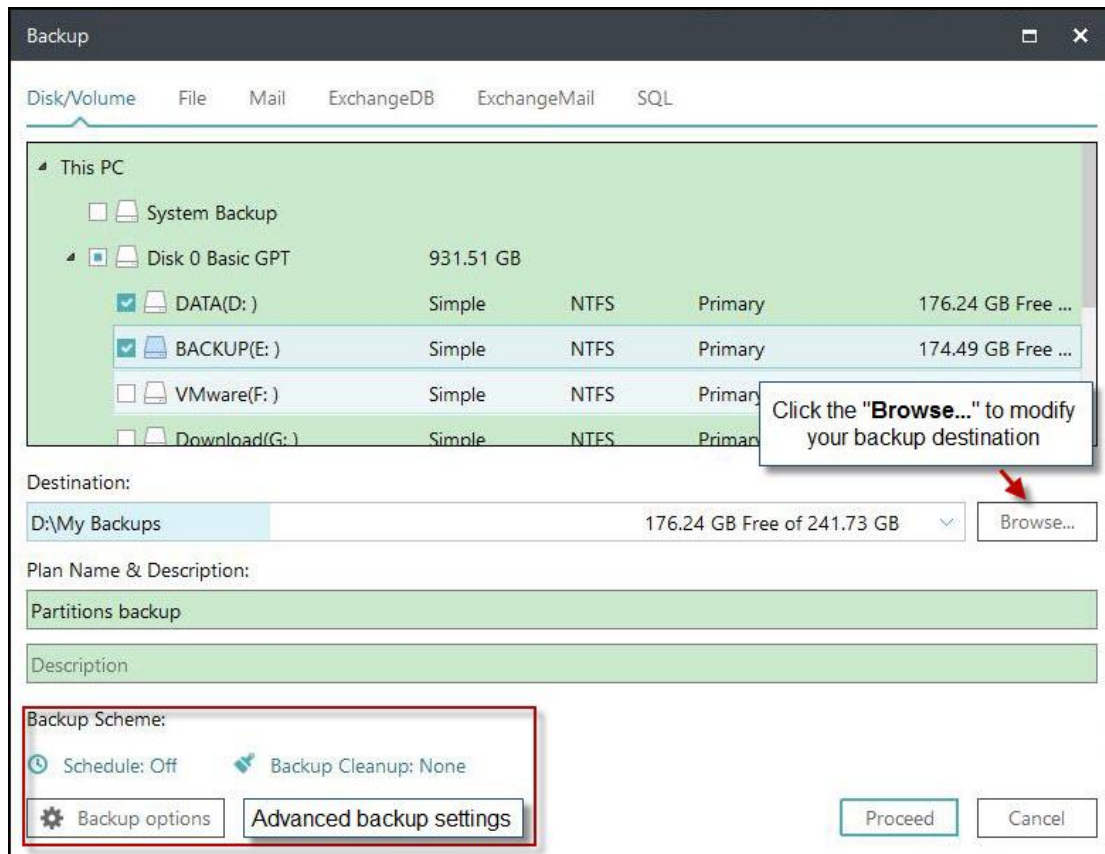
Backup

Disk/Volume File Mail ExchangeDB ExchangeMail SQL

This PC

System Backup

Disk 0 Basic GPT 931.51 GB

| | | | | |
|---|---|---|---|---|
| DATA(D: ) | Simple | NTFS | Primary | 176.24 GB Free ... |
| BACKUP(E: ) | Simple | NTFS | Primary | 174.49 GB Free ... |
| VMware(F: ) | Simple | NTFS | Primary | |
| Download(G: ) | Simple | NTFS | Primary | |

Click the "**Browse...**" to modify your backup destination

Destination:

D:\My Backups 176.24 GB Free of 241.73 GB Browse...

Plan Name & Description:

Partitions backup

Description

Backup Scheme:

Schedule: Off Backup Cleanup: None

Backup options Advanced backup settings

Proceed Cancel